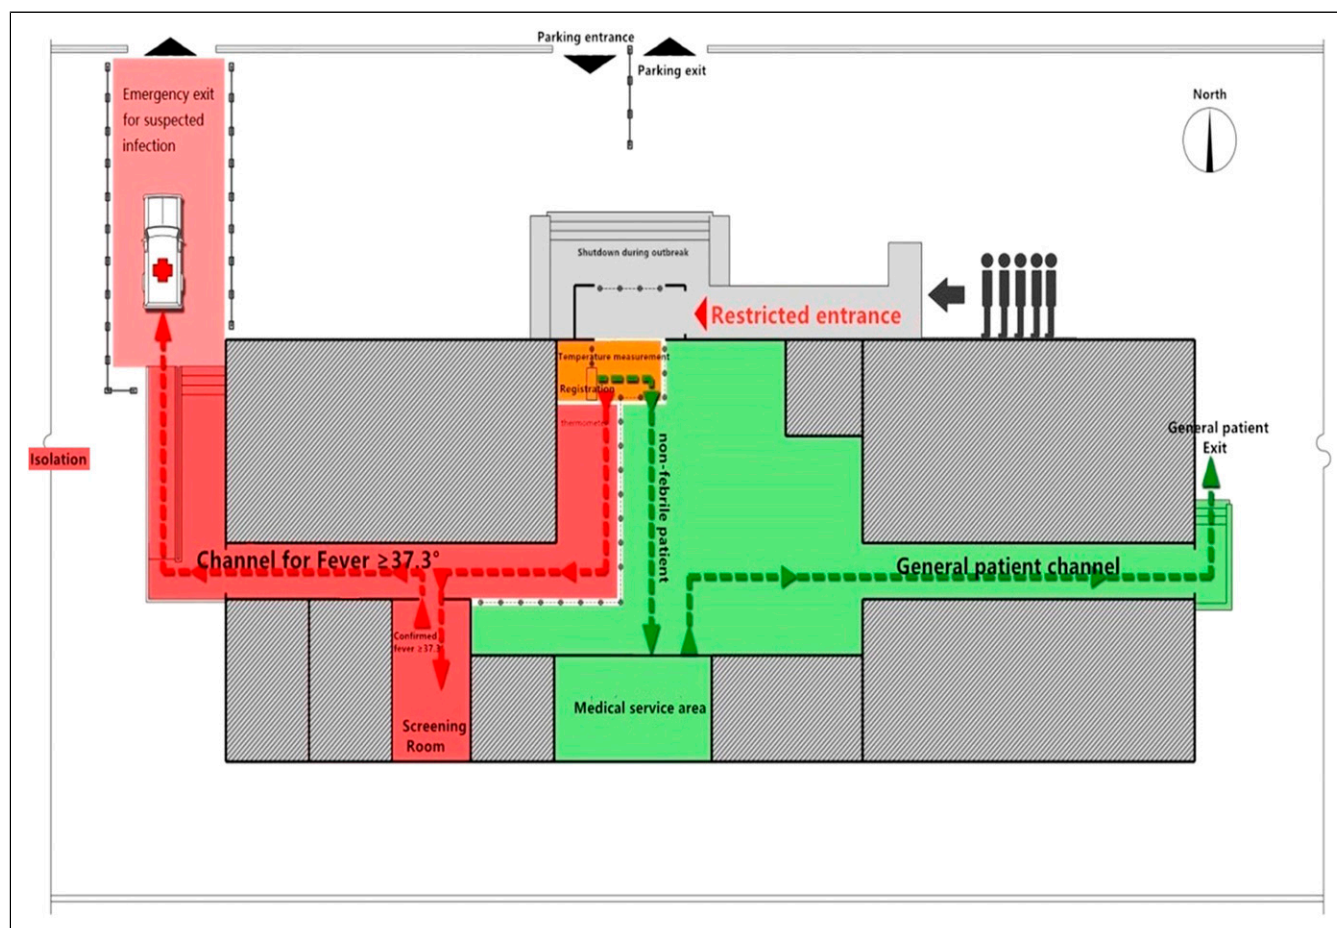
Parking entrance

Parking exit

North

Emergency exit for suspected infection

Shutdown during outbreak

Restricted entrance

Temperature measurement

Registration

thermometer

Isolation

non-febrile patient

General patient Exit

Channel for Fever ≥37.3°

General patient channel

Confirmed fever ≥37.3

Screening Room

Medical service area